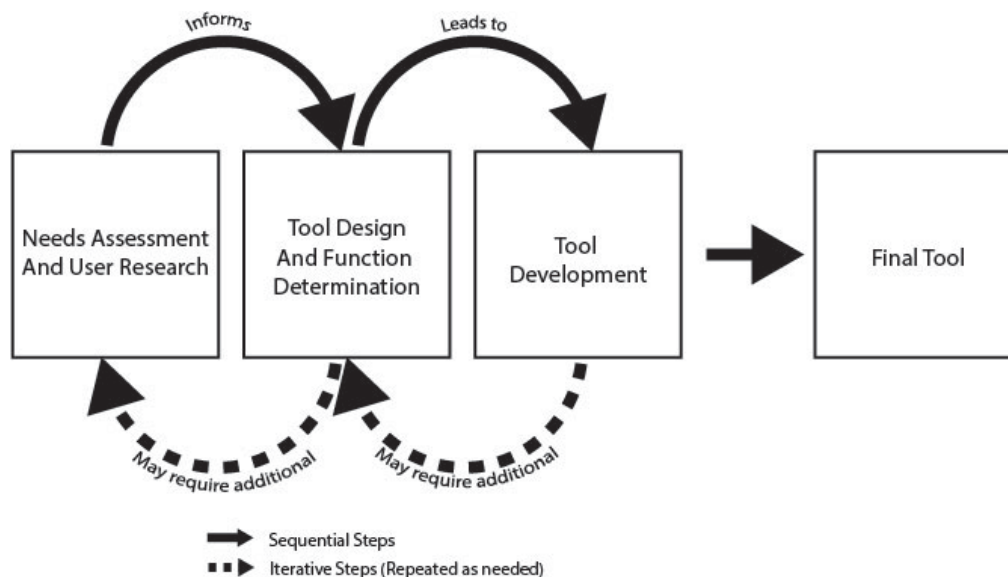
Informs

Leads to

Needs Assessment And User Research

Tool Design And Function Determination

Tool Development

Final Tool

May require additional

May require additional

Sequential Steps

Iterative Steps (Repeated as needed)